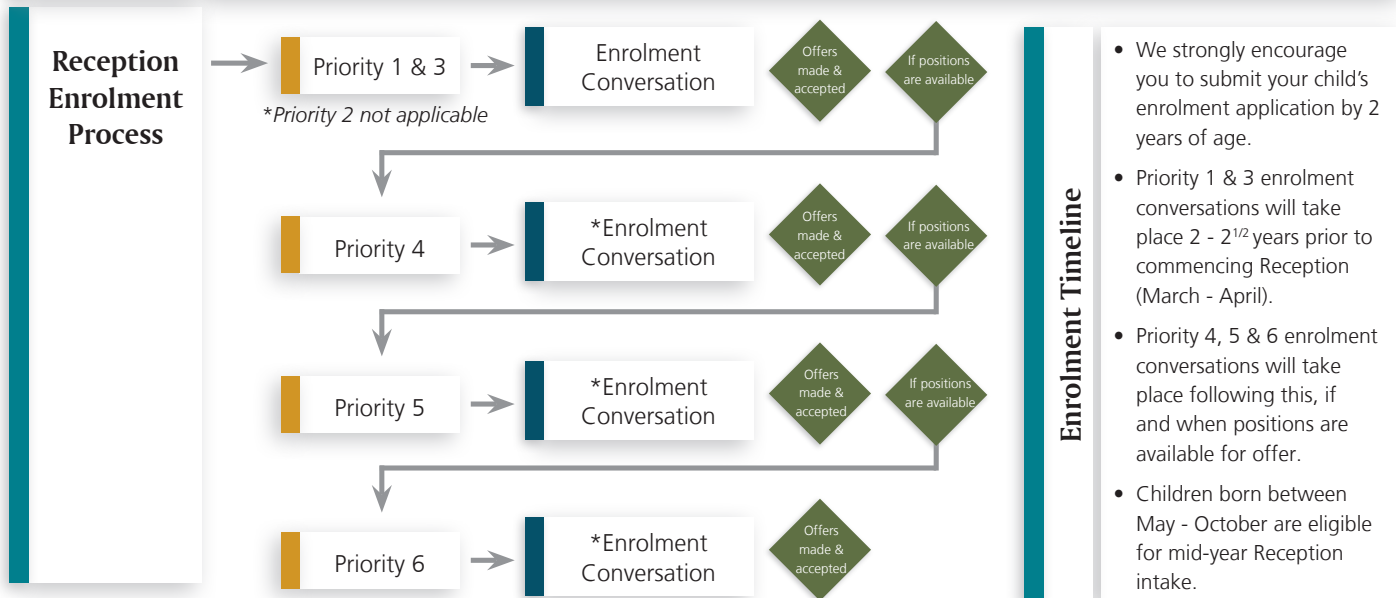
Reception Enrolment Process

Priority 1 & 3

*Priority 2 not applicable

Enrolment Conversation

Offers made & accepted

If positions are available

Priority 4

*Enrolment Conversation

Offers made & accepted

If positions are available

Priority 5

*Enrolment Conversation

Offers made & accepted

If positions are available

Priority 6

*Enrolment Conversation

Offers made & accepted

Enrolment Timeline

• We strongly encourage you to submit your child's enrolment application by 2 years of age.

• Priority 1 & 3 enrolment conversations will take place 2 - 2$^{1/2}$ years prior to commencing Reception (March - April).

• Priority 4, 5 & 6 enrolment conversations will take place following this, if and when positions are available for offer.

• Children born between May - October are eligible for mid-year Reception intake.